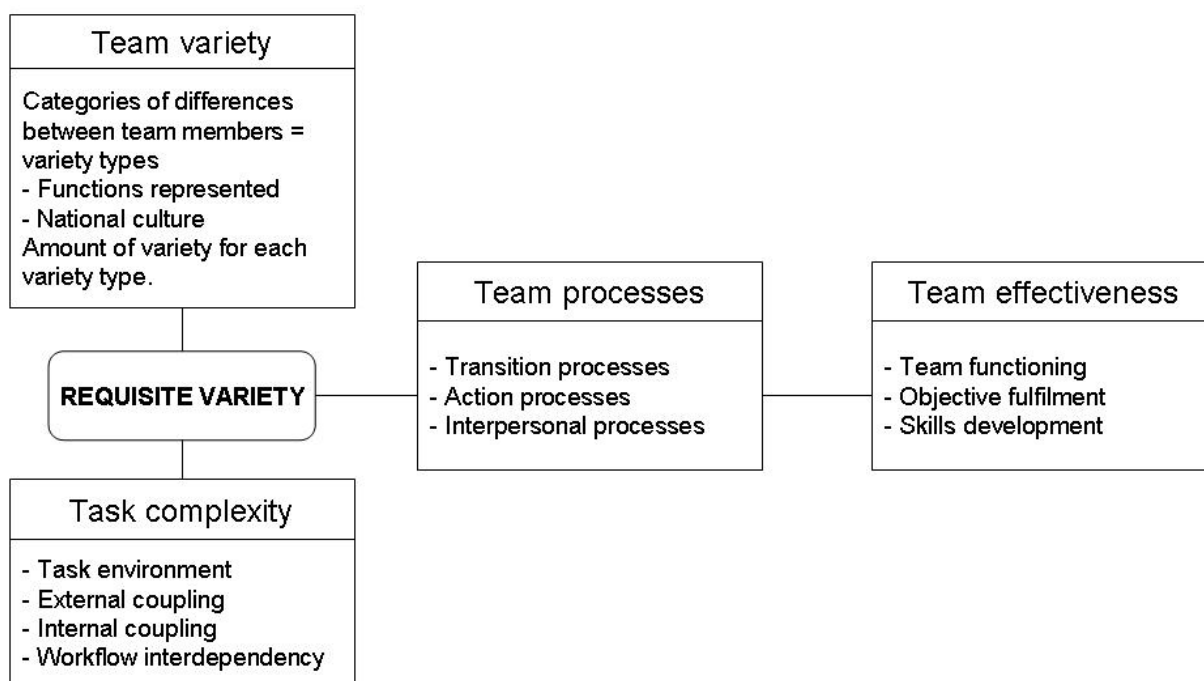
Team variety

Categories of differences between team members = variety types
- Functions represented
- National culture
Amount of variety for each variety type.

REQUISITE VARIETY

Task complexity

- Task environment
- External coupling
- Internal coupling
- Workflow interdependency

Team processes

- Transition processes
- Action processes
- Interpersonal processes

Team effectiveness

- Team functioning
- Objective fulfilment
- Skills development